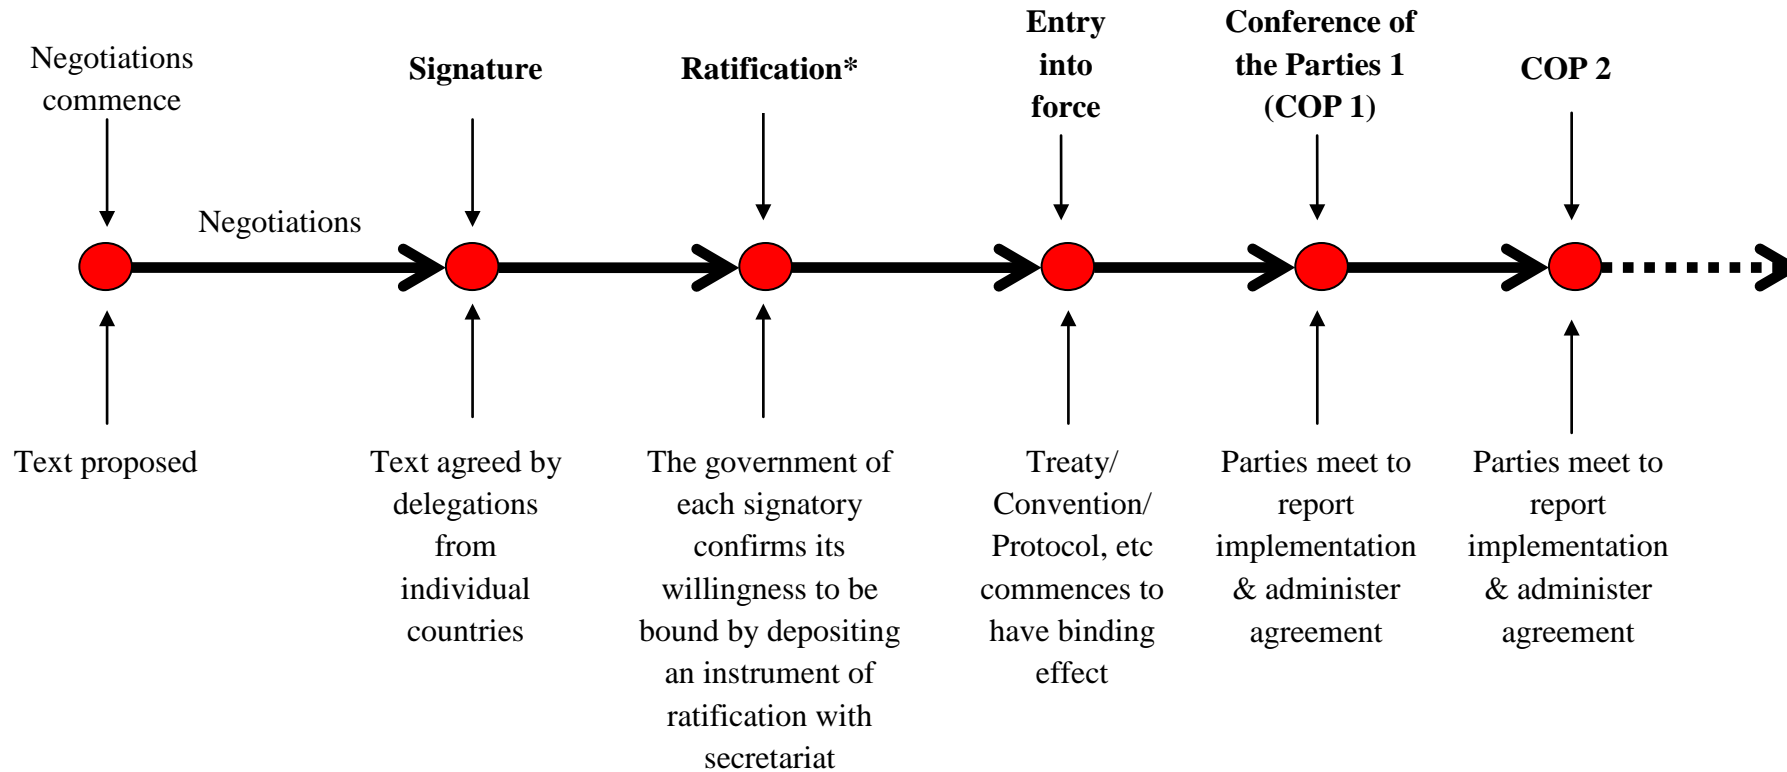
Negotiations commence

Signature

Ratification*

Entry into force

Conference of the Parties 1 (COP 1)

COP 2

Negotiations

Text proposed

Text agreed by delegations from individual countries

The government of each signatory confirms its willingness to be bound by depositing an instrument of ratification with secretariat

Treaty/ Convention/ Protocol, etc commences to have binding effect

Parties meet to report implementation & administer agreement

Parties meet to report implementation & administer agreement